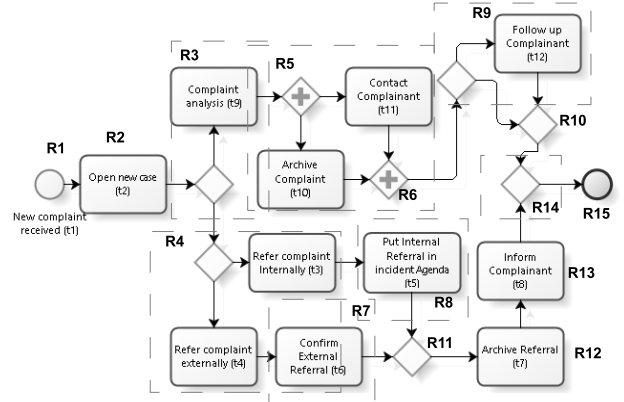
R1
New complaint received (t1)

R2
Open new case (t2)

R3
Complaint analysis (t9)

R5

Contact Complainant (t11)

R9
Follow up Complainant (t12)

R10

Archive Complaint (t10)

R6

R14

R15

R4

Refer complaint Internally (t3)

Put Internal Referral in incident Agenda (t5)

R8

Inform Complainant (t8)

R13

R7

Refer complaint externally (t4)

Confirm External Referral (t6)

R11

Archive Referral (t7)

R12